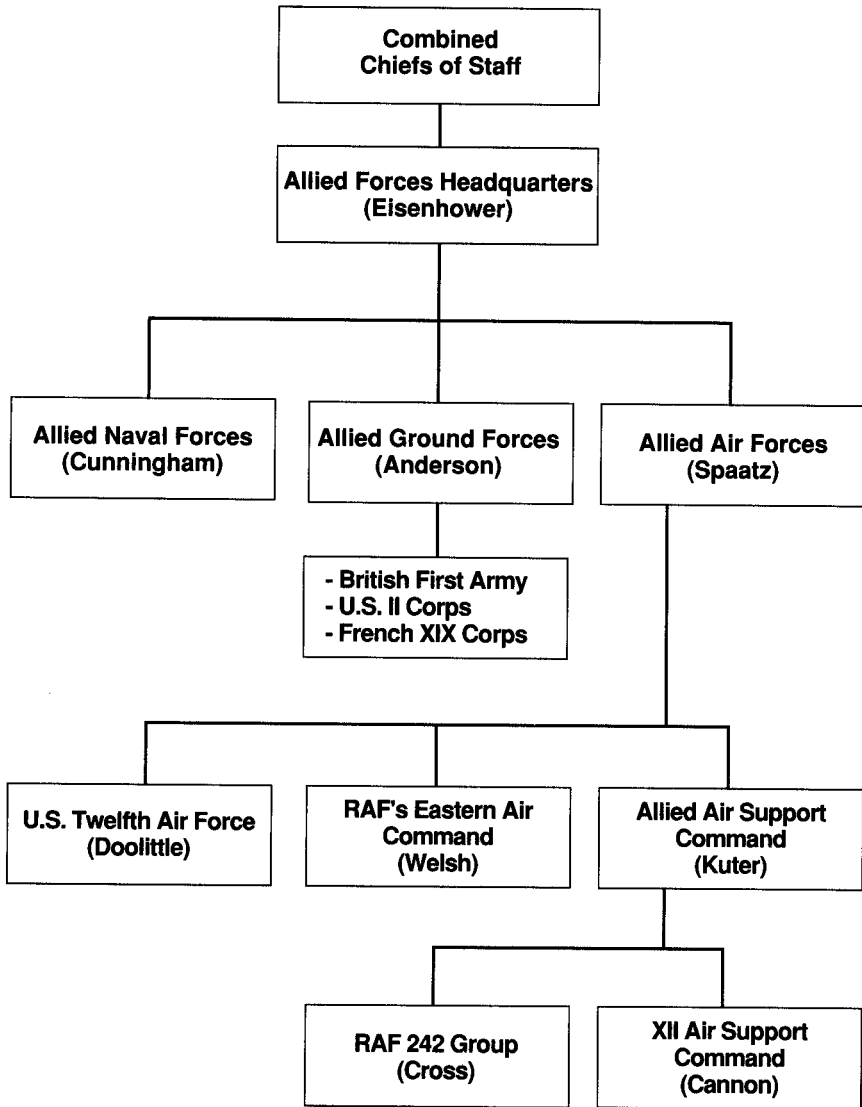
Combined Chiefs of Staff

Allied Forces Headquarters (Eisenhower)

Allied Naval Forces (Cunningham)

Allied Ground Forces (Anderson)

Allied Air Forces (Spaatz)

- British First Army
- U.S. II Corps
- French XIX Corps

U.S. Twelfth Air Force (Doolittle)

RAF's Eastern Air Command (Welsh)

Allied Air Support Command (Kuter)

RAF 242 Group (Cross)

XII Air Support Command (Cannon)